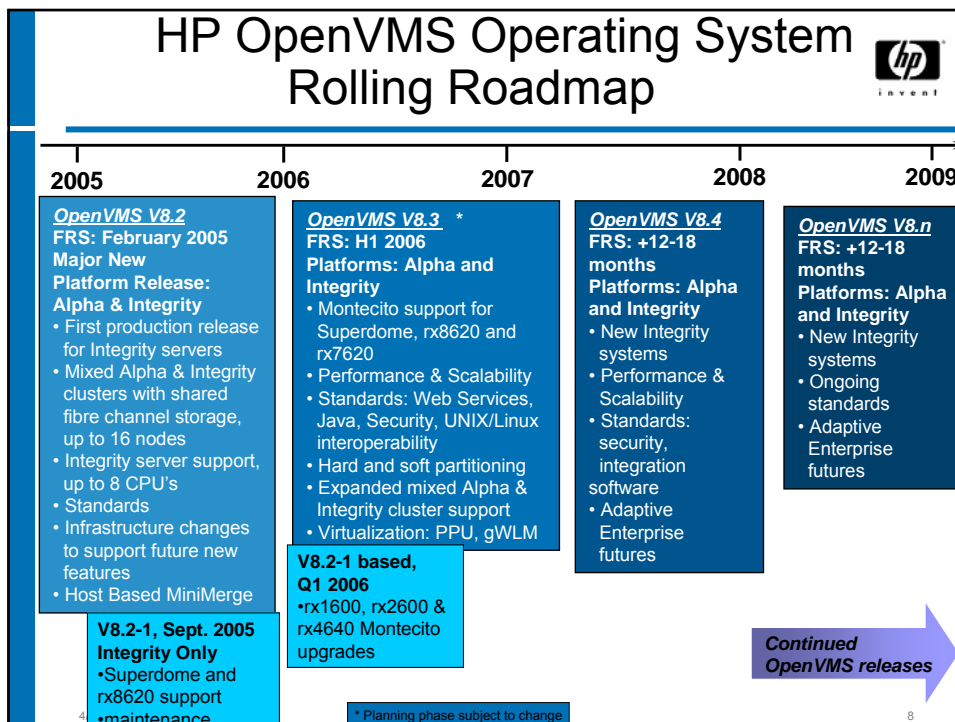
HP OpenVMS Operating System Rolling Roadmap

hp
invent

2005

2006

2007

2008

2009

OpenVMS V8.2
FRS: February 2005
Major New Platform Release: Alpha & Integrity
• First production release for Integrity servers
• Mixed Alpha & Integrity clusters with shared fibre channel storage, up to 16 nodes
• Integrity server support, up to 8 CPU's
• Standards
• Infrastructure changes to support future new features
• Host Based MiniMerge

V8.2-1, Sept. 2005
Integrity Only
•Superdome and rx8620 support
•maintenance

OpenVMS V8.3 *
FRS: H1 2006
Platforms: Alpha and Integrity
• Montecito support for Superdome, rx8620 and rx7620
• Performance & Scalability
• Standards: Web Services, Java, Security, UNIX/Linux interoperability
• Hard and soft partitioning
• Expanded mixed Alpha & Integrity cluster support
• Virtualization: PPU, gWLM

V8.2-1 based, Q1 2006
•rx1600, rx2600 & rx4640 Montecito upgrades

OpenVMS V8.4
FRS: +12-18 months
Platforms: Alpha and Integrity
• New Integrity systems
• Performance & Scalability
• Standards: security, integration software
• Adaptive Enterprise futures

OpenVMS V8.n
FRS: +12-18 months
Platforms: Alpha and Integrity
• New Integrity systems
• Ongoing standards
• Adaptive Enterprise futures

Continued OpenVMS releases

* Planning phase subject to change

4

8